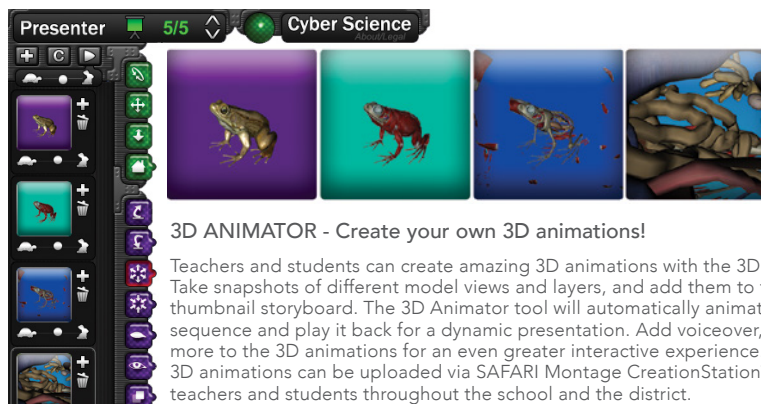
Presenter 5/5

Cyber Science
About/Legal

C

3D ANIMATOR - Create your own 3D animations!

Teachers and students can create amazing 3D animations with the 3D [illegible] Take snapshots of different model views and layers, and add them to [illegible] thumbnail storyboard. The 3D Animator tool will automatically animat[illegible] sequence and play it back for a dynamic presentation. Add voiceover, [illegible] more to the 3D animations for an even greater interactive experience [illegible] 3D animations can be uploaded via SAFARI Montage CreationStation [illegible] teachers and students throughout the school and the district.